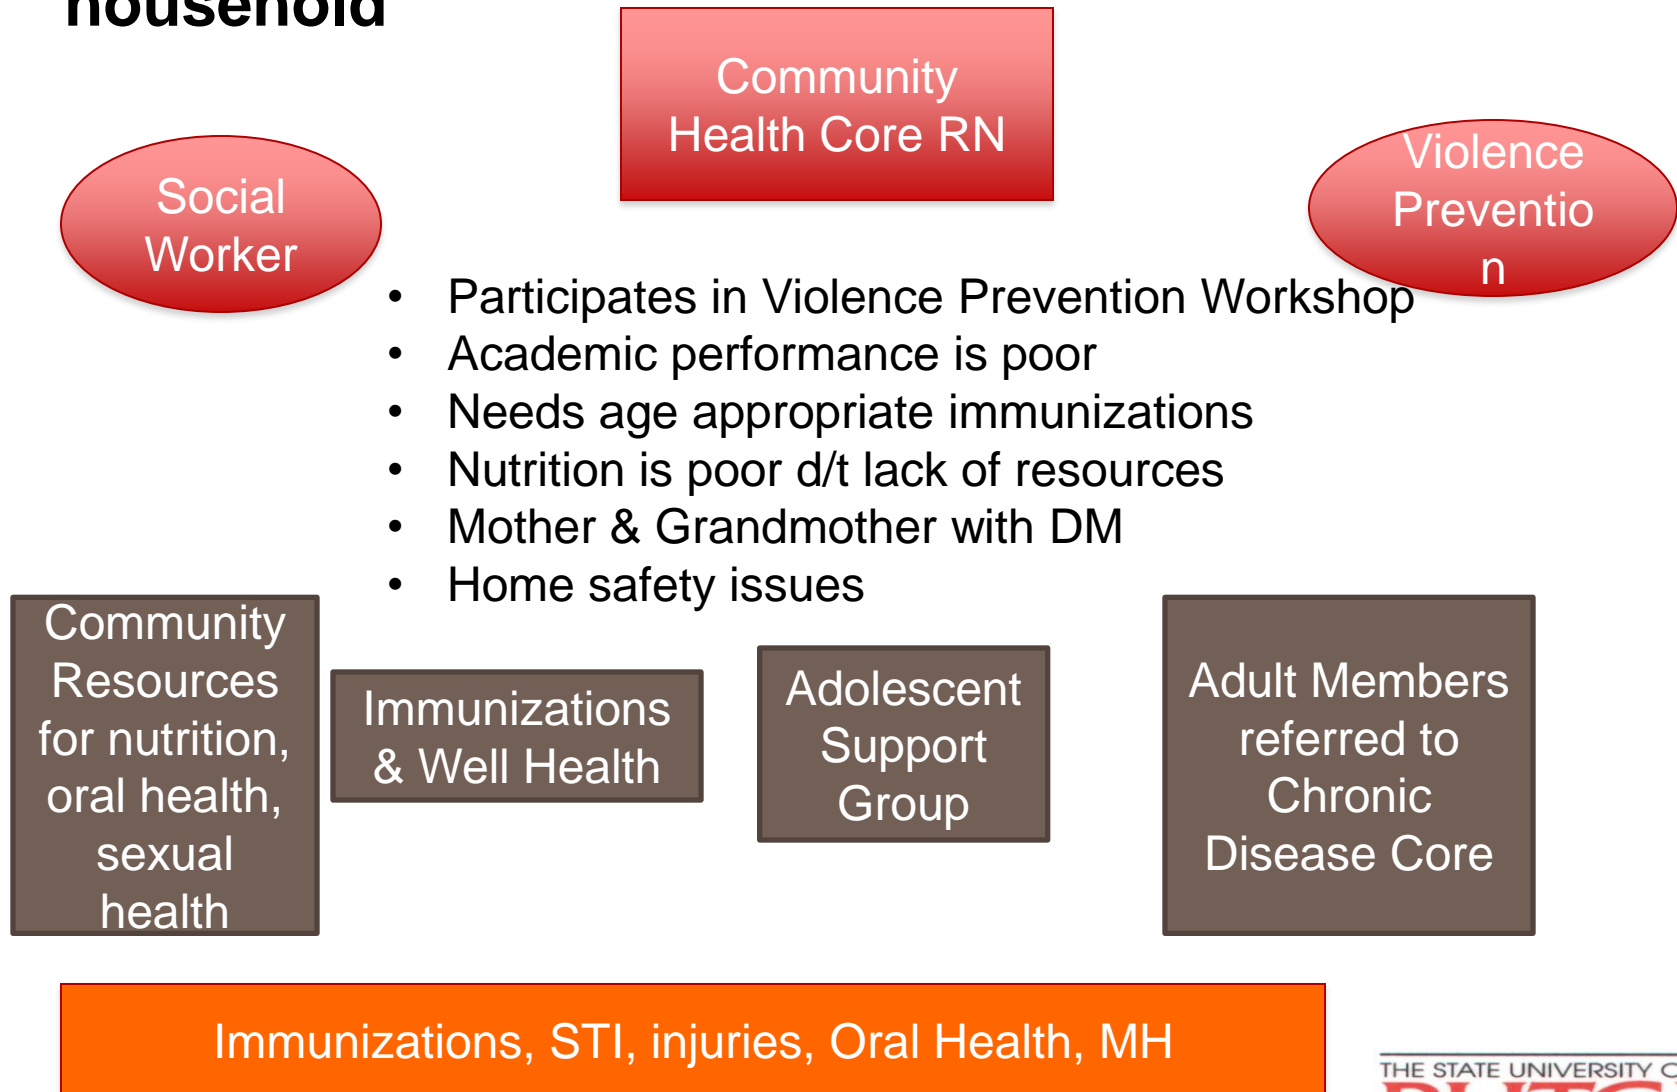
household

Community Health Core RN

Social Worker

Violence Preventio n

- Participates in Violence Prevention Workshop
- Academic performance is poor
- Needs age appropriate immunizations
- Nutrition is poor d/t lack of resources
- Mother & Grandmother with DM
- Home safety issues

Community Resources for nutrition, oral health, sexual health

Immunizations & Well Health

Adolescent Support Group

Adult Members referred to Chronic Disease Core

Immunizations, STI, injuries, Oral Health, MH

THE STATE UNIVERSITY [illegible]